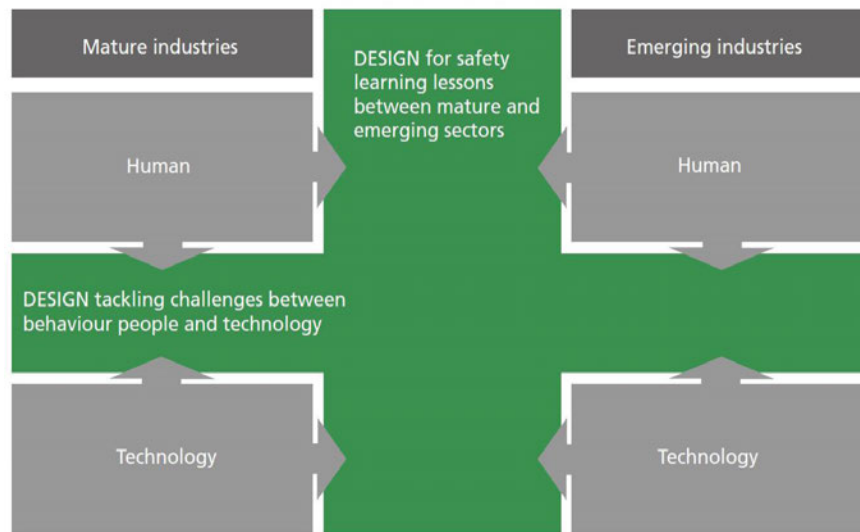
Mature industries

DESIGN for safety learning lessons between mature and emerging sectors

Emerging industries

Human

Human

DESIGN tackling challenges between behaviour people and technology

Technology

Technology